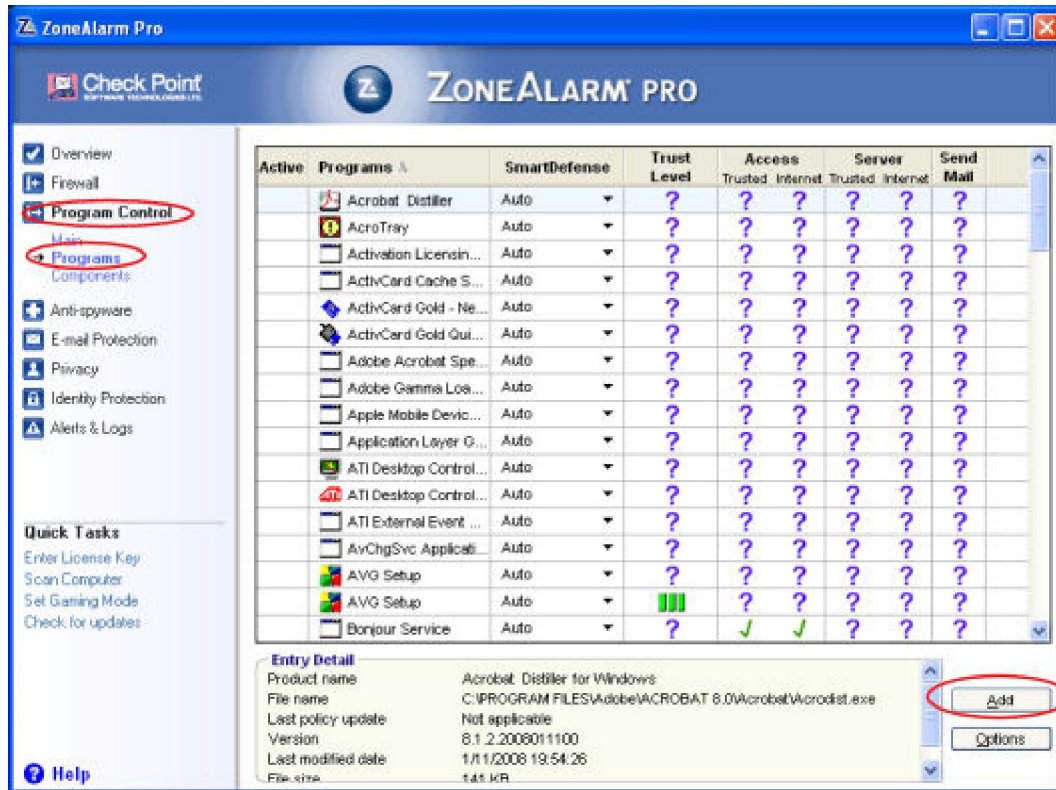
ZoneAlarm Pro

Check Point SOFTWARE TECHNOLOGIES LTD.

ZONEALARM PRO

Overview
Firewall
Program Control
Main
Programs
Components
Anti-spyware
E-mail Protection
Privacy
Identity Protection
Alerts & Logs

Quick Tasks
Enter License Key
Scan Computer
Set Gaming Mode
Check for updates

Help

| Active | Programs | SmartDefense | Trust Level | Access Trusted | Access Internet | Server Trusted | Server Internet | Send Mail |
|---|---|---|---|---|---|---|---|---|
| | Acrobat Distiller | Auto | ? | ? | ? | ? | ? | ? |
| | AcroTray | Auto | ? | ? | ? | ? | ? | ? |
| | Activation Licensin... | Auto | ? | ? | ? | ? | ? | ? |
| | ActivCard Cache S... | Auto | ? | ? | ? | ? | ? | ? |
| | ActivCard Gold - Ne... | Auto | ? | ? | ? | ? | ? | ? |
| | ActivCard Gold Qui... | Auto | ? | ? | ? | ? | ? | ? |
| | Adobe Acrobat Spe... | Auto | ? | ? | ? | ? | ? | ? |
| | Adobe Gamma Loa... | Auto | ? | ? | ? | ? | ? | ? |
| | Apple Mobile Devic... | Auto | ? | ? | ? | ? | ? | ? |
| | Application Layer G... | Auto | ? | ? | ? | ? | ? | ? |
| | ATI Desktop Control... | Auto | ? | ? | ? | ? | ? | ? |
| | ATI Desktop Control... | Auto | ? | ? | ? | ? | ? | ? |
| | ATI External Event ... | Auto | ? | ? | ? | ? | ? | ? |
| | AvChgSvc Applicati... | Auto | ? | ? | ? | ? | ? | ? |
| | AVG Setup | Auto | ? | ? | ? | ? | ? | ? |
| | AVG Setup | Auto | | ? | ? | ? | ? | ? |
| | Bonjour Service | Auto | ? | ✓ | ✓ | ? | ? | ? |

Entry Detail
Product name Acrobat Distiller for Windows
File name C:\PROGRAM FILES\Adobe\ACROBAT 8.0\Acrobat\Acrodist.exe
Last policy update Not applicable
Version 8.1.2.2008011100
Last modified date 1/11/2008 19:54:26
File size 141 KB

Add
Options